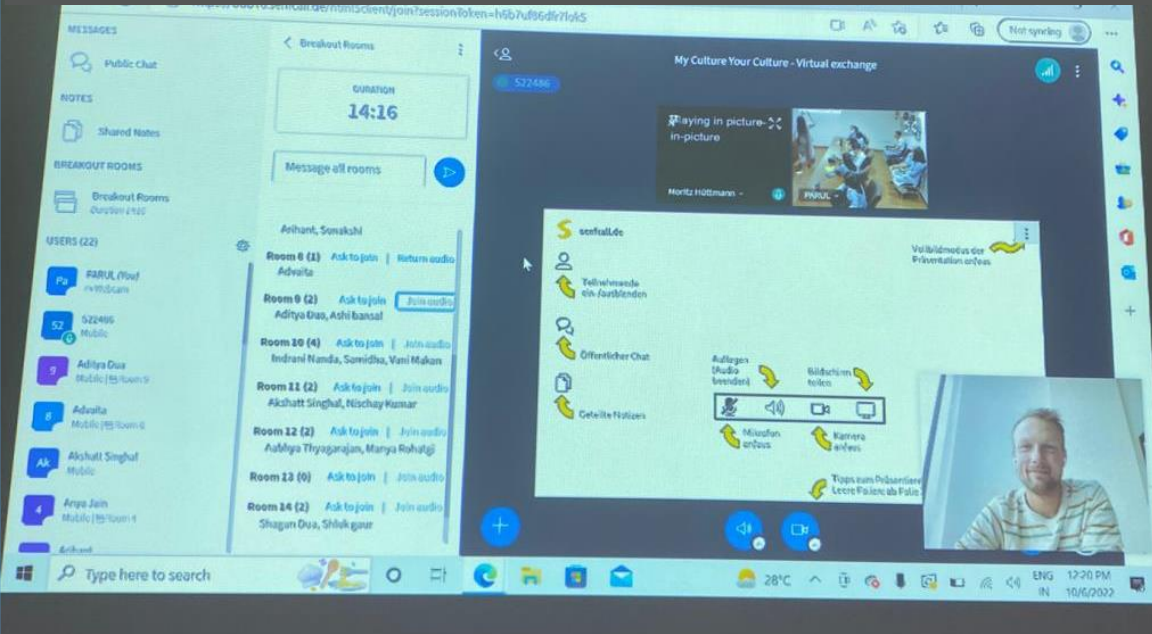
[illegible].senfcall.de/html5client/join?sessionToken=h6b7uf86dlr7lok5

Not syncing

MESSAGES

Public Chat

NOTES

Shared Notes

BREAKOUT ROOMS

Breakout Rooms
Duration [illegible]

USERS (22)

Pa FARUL (You)
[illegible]

52 522486
Mobile

Aditya Dua
Mobile | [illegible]

Advaita
Mobile | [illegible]

Ak Akshat Singhal
Mobile

Arya Jain
Mobile | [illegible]

Arihant

< Breakout Rooms

DURATION
14:16

Message all rooms

Arihant, Sonakshi

Room 8 (1) Ask to join | Return audio
Advaita

Room 9 (2) Ask to join | Join audio
Aditya Dua, Ashi bansal

Room 10 (4) Ask to join | Join audio
Indrani Nanda, Samidha, Vani Makan

Room 11 (2) Ask to join | Join audio
Akshatt Singhal, Nischay Kumar

Room 12 (2) Ask to join | Join audio
Aabhya Thyagarajan, Manya Rohatgi

Room 13 (0) Ask to join | Join audio

Room 14 (2) Ask to join | Join audio
Shagun Dua, Shlok gaur

My Culture Your Culture - Virtual exchange

522486

Playing in picture-in-picture

Moritz Hüttmann

PARUL

senfcall.de

Vollbildmodus der Präsentation an/aus

Teilnehmende ein-/ausblenden

Öffentlicher Chat

Auflegen (Audio beenden)

Bildschirm teilen

Geteilte Notizen

Mikrofon an/aus

Kamera an/aus

Tipps zum Präsentieren
Leere Folien ab Folie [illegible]

Type here to search

28°C

ENG IN

12:20 PM
10/6/2022